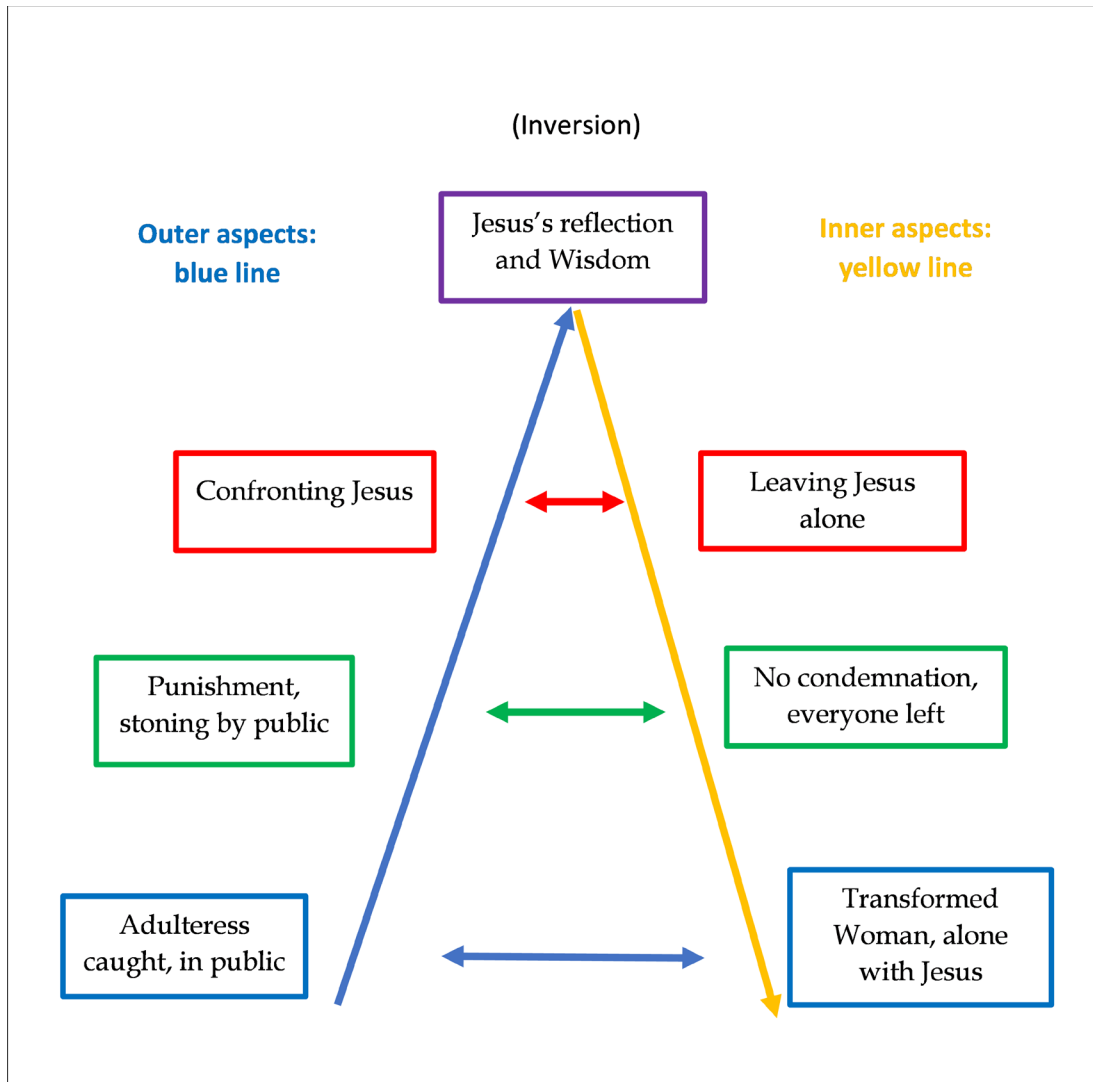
(Inversion)

Outer aspects: blue line

Jesus's reflection and Wisdom

Inner aspects: yellow line

Confronting Jesus

Leaving Jesus alone

Punishment, stoning by public

No condemnation, everyone left

Adulteress caught, in public

Transformed Woman, alone with Jesus